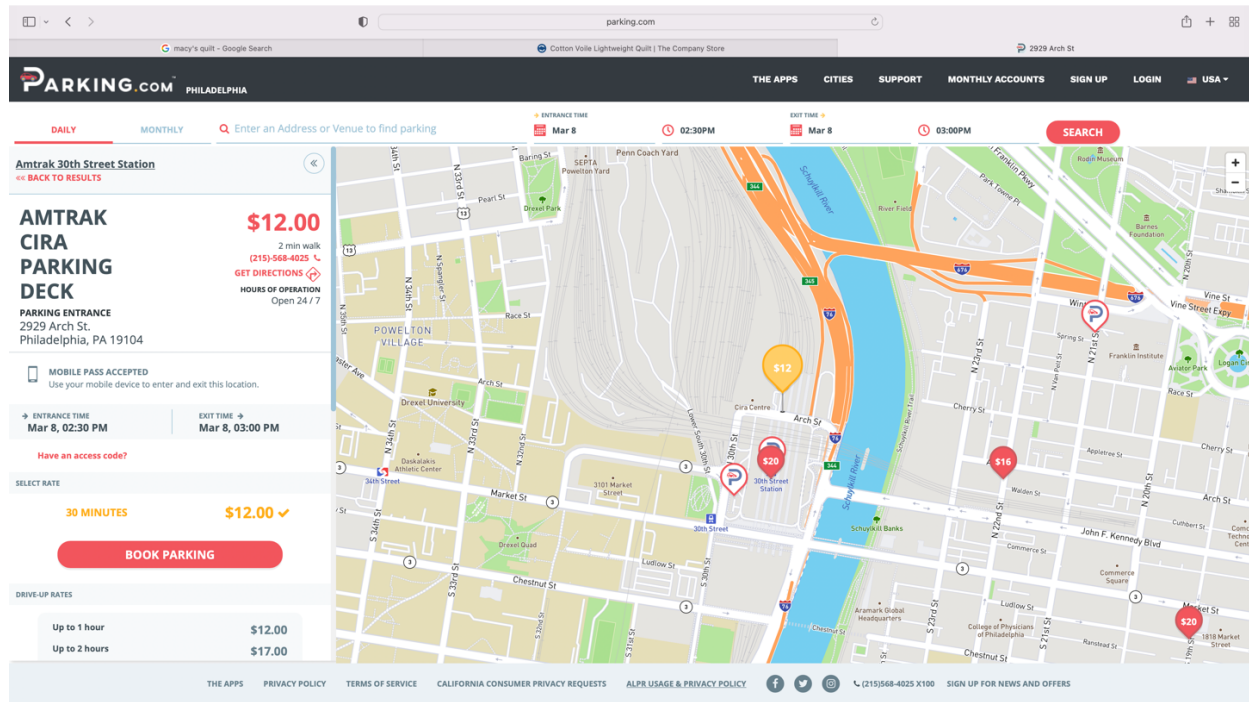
parking.com

macy's quilt - Google Search

Cotton Voile Lightweight Quilt | The Company Store

2929 Arch St

PARKING.COM PHILADELPHIA

THE APPS CITIES SUPPORT MONTHLY ACCOUNTS SIGN UP LOGIN USA

DAILY MONTHLY Enter an Address or Venue to find parking

ENTRANCE TIME Mar 8 02:30PM

EXIT TIME Mar 8 03:00PM

SEARCH

Amtrak 30th Street Station
« BACK TO RESULTS

AMTRAK CIRA PARKING DECK

$12.00
2 min walk
(215)568-4025
GET DIRECTIONS

PARKING ENTRANCE
2929 Arch St.
Philadelphia, PA 19104

HOURS OF OPERATION
Open 24 / 7

MOBILE PASS ACCEPTED
Use your mobile device to enter and exit this location.

ENTRANCE TIME
Mar 8, 02:30 PM

EXIT TIME
Mar 8, 03:00 PM

Have an access code?

SELECT RATE

30 MINUTES $12.00

BOOK PARKING

DRIVE-UP RATES

| Up to 1 hour | $12.00 |
|---|---|
| Up to 2 hours | $17.00 |

Baring St, N 33rd St, N 34th St, SEPTA Powelton Yard, Penn Coach Yard, Drexel Park, Pearl St, Schuylkill River, River Field, Rodin Museum, Park Towne Pl, Franklin Pkwy, Barnes Foundation, N Saint Paul, N Sloan St, N 36th St, N 35th St, Race St, POWELTON VILLAGE, Arch St, Drexel University, Cira Centre, $12, Vine St, Vine Street Expy, Spring St, Franklin Institute, Aviator Park, Logan Ci, N 23rd St, N Van Pelt St, N 21st St, Cherry St, Race St, Schuylkill River Trail, Lower Schuylkill, Daskalakis Athletic Center, 34th Street, N 33rd St, N 32nd St, 3101 Market Street, 30th St, $20, 30th Street Station, $16, Appletree St, Walden St, N 20th St, Arch St, Market St, S 33rd St, Drexel Quad, 30th Street, Schuylkill Banks, N 22nd St, John F. Kennedy Blvd, Cuthbert St, Commerce St, Commerce Square, Ludlow St, Chestnut St, S 32nd St, S 31st St, S 30th St, Chestnut St, Aramark Global Headquarters, S 23rd St, S 22nd St, College of Physicians of Philadelphia, Ludlow St, Ranstead St, Chestnut St, $20, Market St, 1818 Market Street, 344, 676, 76

THE APPS PRIVACY POLICY TERMS OF SERVICE CALIFORNIA CONSUMER PRIVACY REQUESTS ALPR USAGE & PRIVACY POLICY (215)568-4025 X100 SIGN UP FOR NEWS AND OFFERS